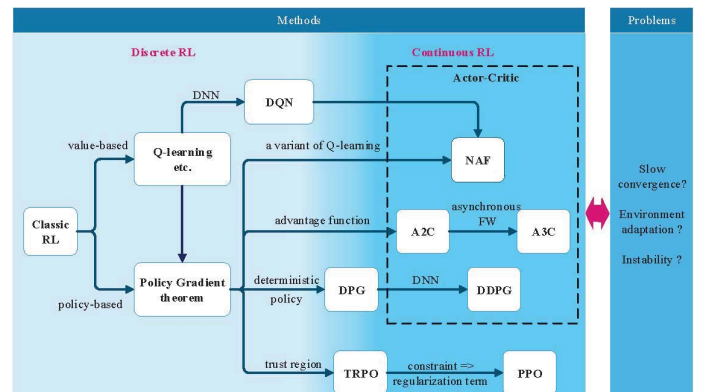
Methods

Problems

Discrete RL

Continuous RL

Actor-Critic

DNN

DQN

value-based

Q-learning etc.

a variant of Q-learning

NAF

Classic RL

advantage function

A2C

asynchronous FW

A3C

Policy Gradient theorem

deterministic policy

DPG

DNN

DDPG

policy-based

trust region

TRPO

constraint => regularization term

PPO

Slow convergence?

Environment adaptation ?

Instability ?